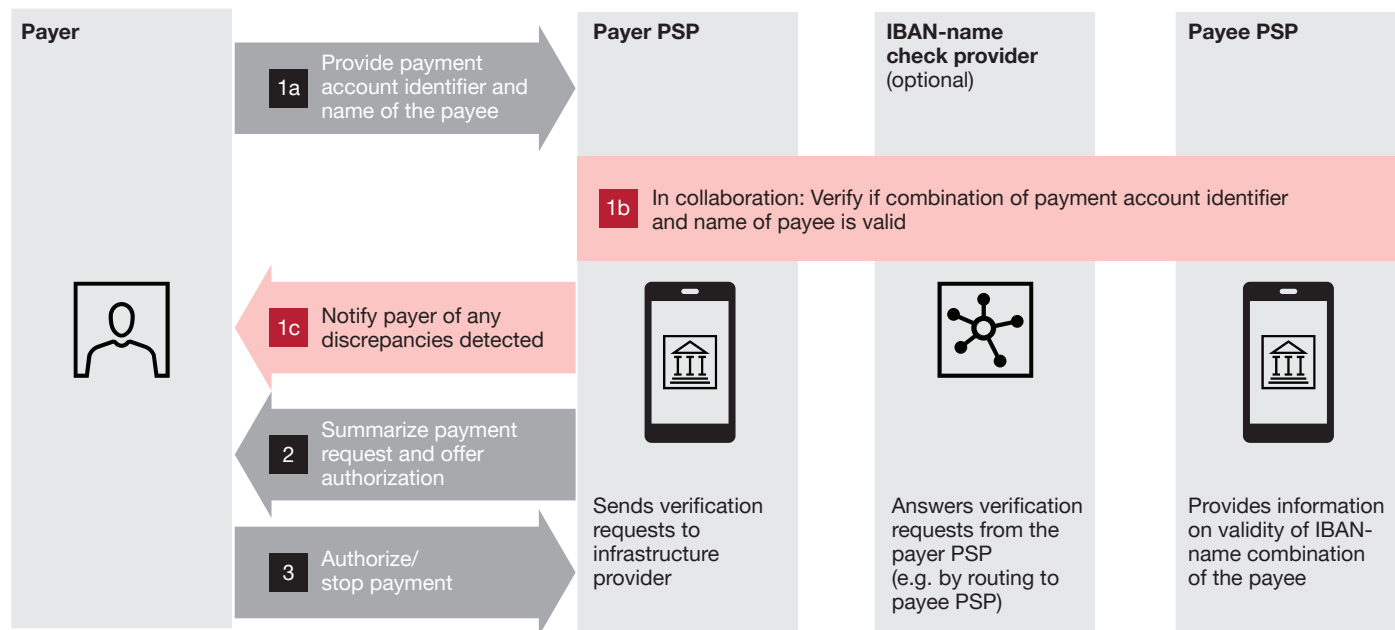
Payer

1a Provide payment account identifier and name of the payee

Payer PSP

IBAN-name check provider (optional)

Payee PSP

1b In collaboration: Verify if combination of payment account identifier and name of payee is valid

1c Notify payer of any discrepancies detected

2 Summarize payment request and offer authorization

3 Authorize/ stop payment

Sends verification requests to infrastructure provider

Answers verification requests from the payer PSP (e.g. by routing to payee PSP)

Provides information on validity of IBAN-name combination of the payee